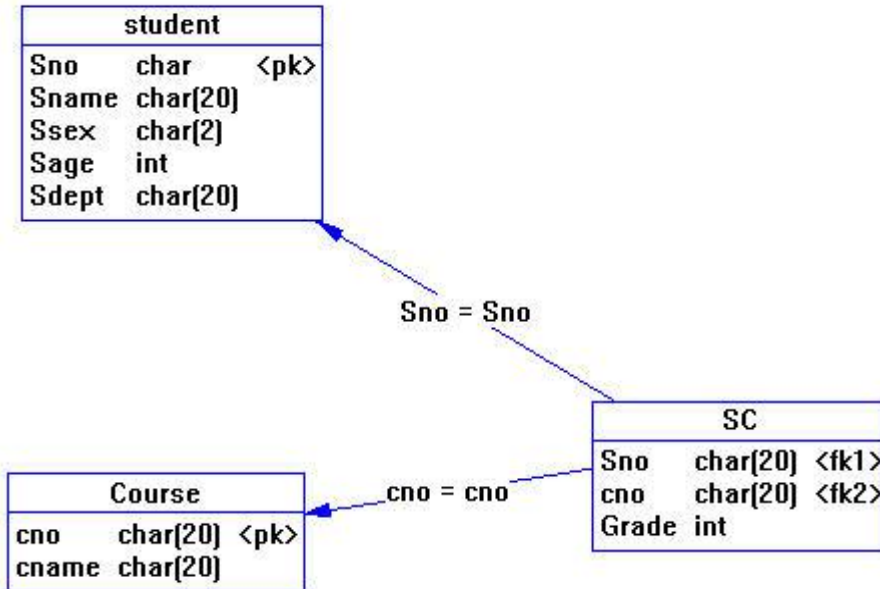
student

| Sno | char | <pk> |
|---|---|---|
| Sname | char(20) | |
| Ssex | char(2) | |
| Sage | int | |
| Sdept | char(20) | |

Sno = Sno

SC

| Sno | char(20) | <fk1> |
|---|---|---|
| cno | char(20) | <fk2> |
| Grade | int | |

cno = cno

Course

| cno | char(20) | <pk> |
|---|---|---|
| cname | char(20) | |